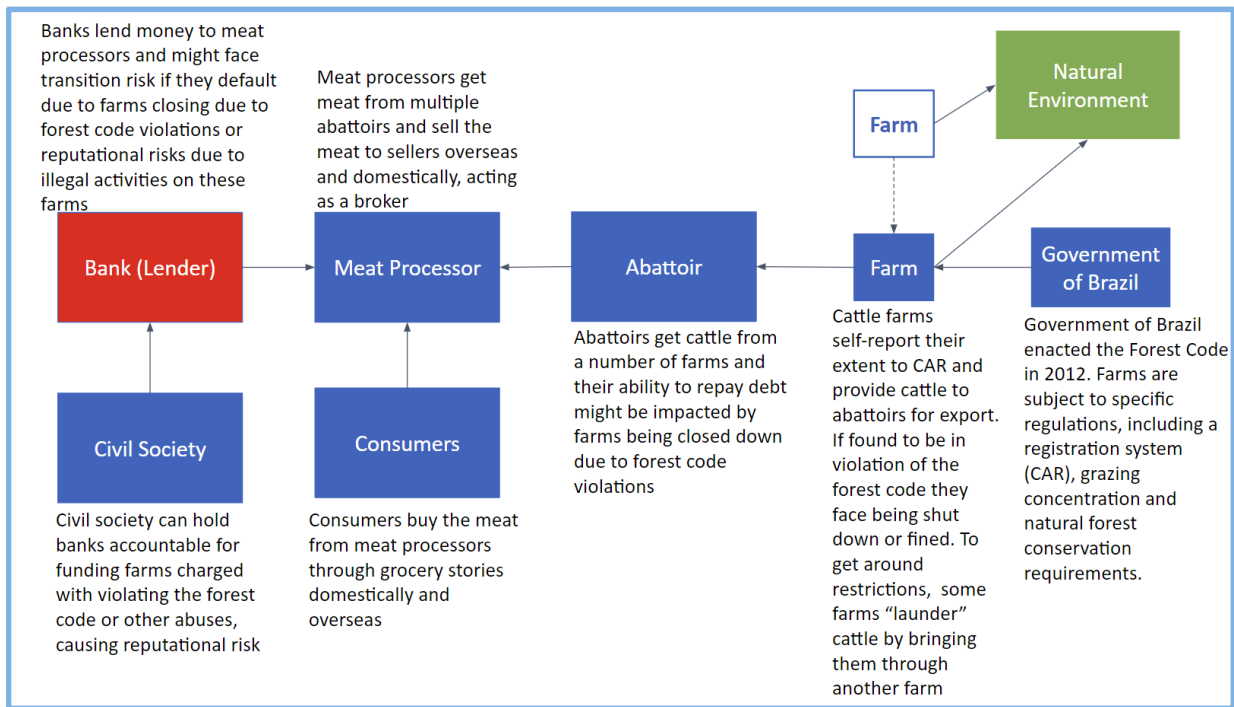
Banks lend money to meat processors and might face transition risk if they default due to farms closing due to forest code violations or reputational risks due to illegal activities on these farms

Meat processors get meat from multiple abattoirs and sell the meat to sellers overseas and domestically, acting as a broker

Farm

Natural Environment

Bank (Lender)

Meat Processor

Abattoir

Farm

Government of Brazil

Abattoirs get cattle from a number of farms and their ability to repay debt might be impacted by farms being closed down due to forest code violations

Cattle farms self-report their extent to CAR and provide cattle to abattoirs for export. If found to be in violation of the forest code they face being shut down or fined. To get around restrictions, some farms "launder" cattle by bringing them through another farm

Government of Brazil enacted the Forest Code in 2012. Farms are subject to specific regulations, including a registration system (CAR), grazing concentration and natural forest conservation requirements.

Civil Society

Consumers

Civil society can hold banks accountable for funding farms charged with violating the forest code or other abuses, causing reputational risk

Consumers buy the meat from meat processors through grocery stories domestically and overseas